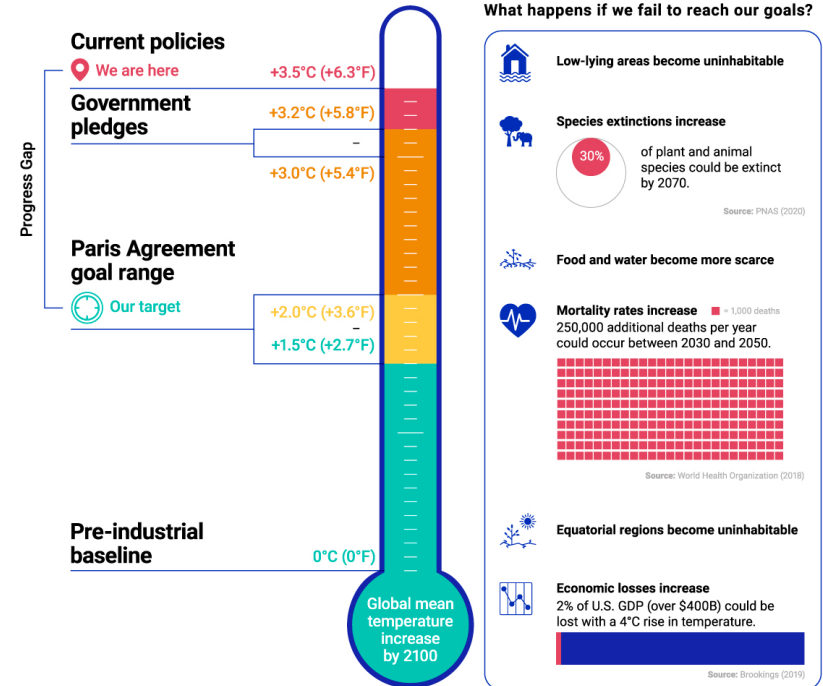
Current policies

We are here

+3.5°C (+6.3°F)

Government pledges

+3.2°C (+5.8°F)

–

+3.0°C (+5.4°F)

Progress Gap

Paris Agreement goal range

Our target

+2.0°C (+3.6°F)

–

+1.5°C (+2.7°F)

Pre-industrial baseline

0°C (0°F)

Global mean temperature increase by 2100

What happens if we fail to reach our goals?

Low-lying areas become uninhabitable

Species extinctions increase

30%

of plant and animal species could be extinct by 2070.

Source: PNAS (2020)

Food and water become more scarce

Mortality rates increase

= 1,000 deaths

250,000 additional deaths per year could occur between 2030 and 2050.

Source: World Health Organization (2018)

Equatorial regions become uninhabitable

Economic losses increase

2% of U.S. GDP (over $400B) could be lost with a 4°C rise in temperature.

Source: Brookings (2019)